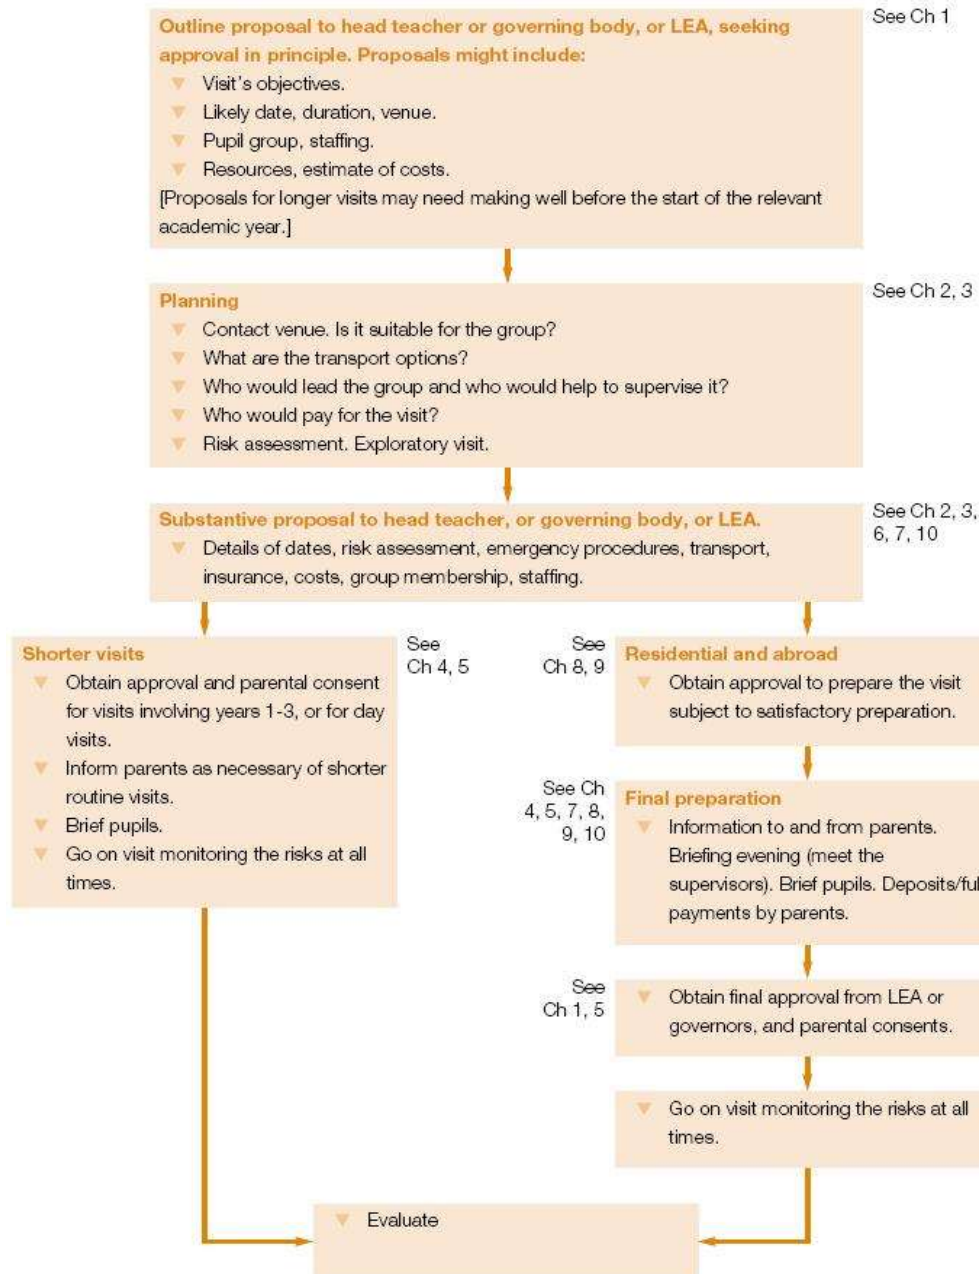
Outline proposal to head teacher or governing body, or LEA, seeking approval in principle. Proposals might include:
Visit's objectives.
Likely date, duration, venue.
Pupil group, staffing.
Resources, estimate of costs.
[Proposals for longer visits may need making well before the start of the relevant academic year.]

See Ch 1

Planning
Contact venue. Is it suitable for the group?
What are the transport options?
Who would lead the group and who would help to supervise it?
Who would pay for the visit?
Risk assessment. Exploratory visit.

See Ch 2, 3

Substantive proposal to head teacher, or governing body, or LEA.
Details of dates, risk assessment, emergency procedures, transport, insurance, costs, group membership, staffing.

See Ch 2, 3, 6, 7, 10

Shorter visits
Obtain approval and parental consent for visits involving years 1-3, or for day visits.
Inform parents as necessary of shorter routine visits.
Brief pupils.
Go on visit monitoring the risks at all times.

See Ch 4, 5

See Ch 8, 9

Residential and abroad
Obtain approval to prepare the visit subject to satisfactory preparation.

See Ch 4, 5, 7, 8, 9, 10

Final preparation
Information to and from parents. Briefing evening (meet the supervisors). Brief pupils. Deposits/ful payments by parents.

See Ch 1, 5

Obtain final approval from LEA or governors, and parental consents.

Go on visit monitoring the risks at all times.

Evaluate